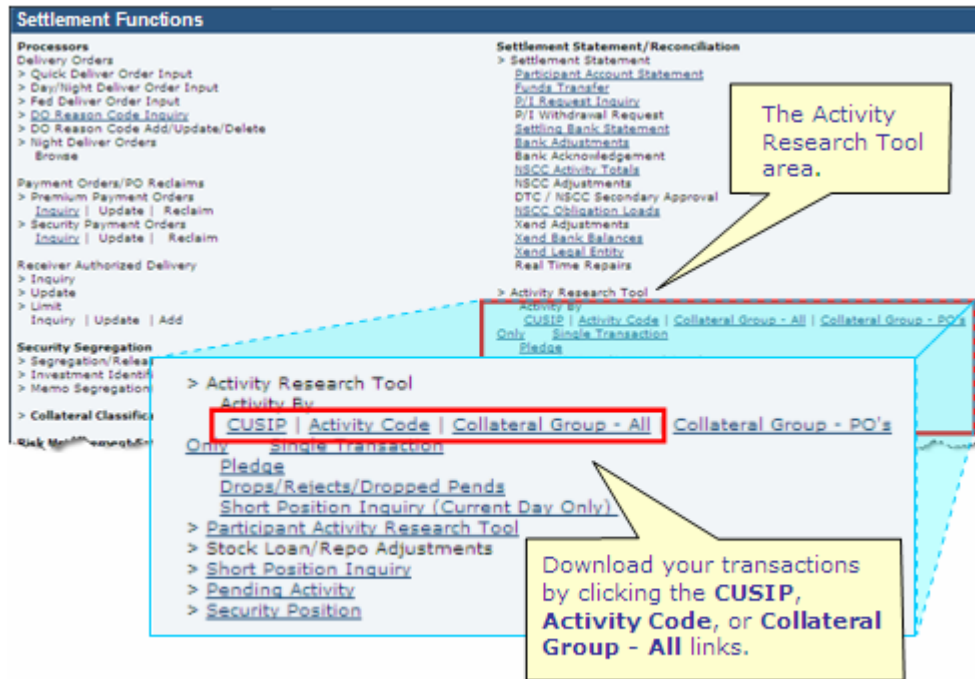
Settlement Functions

Processors
Delivery Orders
> Quick Deliver Order Input
> Day/Night Deliver Order Input
> Fed Deliver Order Input
> DO Reason Code Inquiry
> DO Reason Code Add/Update/Delete
> Night Deliver Orders
Browse

Payment Orders/PO Reclaims
> Premium Payment Orders
Inquiry | Update | Reclaim
> Security Payment Orders
Inquiry | Update | Reclaim

Receiver Authorized Delivery
> Inquiry
> Update
> Limit
Inquiry | Update | Add

Security Segregation
> Segregation/Releas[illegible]
> Investment Identifi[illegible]
> Memo Segregation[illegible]

> Collateral Classific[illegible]

Risk M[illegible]

Settlement Statement/Reconciliation
> Settlement Statement
Participant Account Statement
Funds Transfer
P/I Request Inquiry
P/I Withdrawal Request
Settling Bank Statement
Bank Adjustments
Bank Acknowledgement
NSCC Activity Totals
NSCC Adjustments
DTC / NSCC Secondary Approval
NSCC Obligation Loads
Xend Adjustments
Xend Bank Balances
Xend Legal Entity
Real Time Repairs

> Activity Research Tool
Activity By
CUSIP | Activity Code | Collateral Group - All | Collateral Group - PO's Only Single Transaction
Pledge

The Activity Research Tool area.

> Activity Research Tool
Activity By
CUSIP | Activity Code | Collateral Group - All Collateral Group - PO's Only Single Transaction
Pledge
Drops/Rejects/Dropped Pends
Short Position Inquiry (Current Day Only)
> Participant Activity Research Tool
> Stock Loan/Repo Adjustments
> Short Position Inquiry
> Pending Activity
> Security Position

Download your transactions by clicking the CUSIP, Activity Code, or Collateral Group - All links.